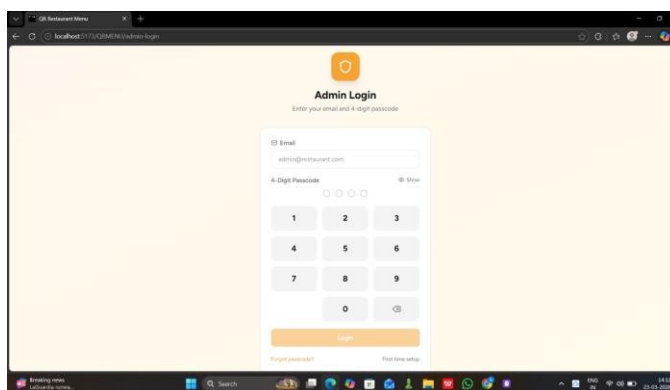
QR Restaurant Menu

localhost:5173/QRMENU/admin-login

Admin Login

Enter your email and 4-digit passcode

Email

admin@restaurant.com

4-Digit Passcode

Show

1
2
3
4
5
6
7
8
9
0

Login

Forgot passcode?

First time setup

Breaking news
LaGuardia runwa...

Search

ENG
IN

25-03-202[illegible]